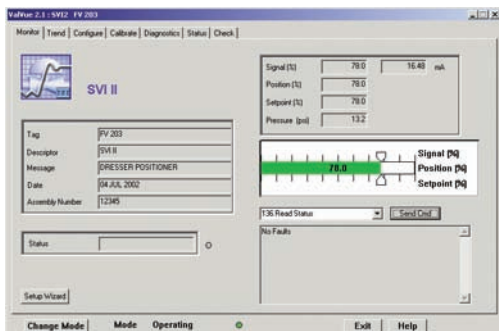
ValVue 2.1 : SVI2 FV 203

Monitor | Trend | Configure | Calibrate | Diagnostics | Status | Check

SVI II

| Tag | FV 203 |
|---|---|
| Descriptor | SVI II |
| Message | DRESSER POSITIONER |
| Date | 04 JUL 2002 |
| Assembly Number | 12345 |

Status

Setup Wizard

Signal (%) 78.0 16.48 mA
Position (%) 78.0
Setpoint (%) 78.0
Pressure (psi) 13.2

78.0

Signal (%)
Position (%)
Setpoint (%)

136 Read Status

Send Cmd

No Faults

Change Mode Mode Operating

Exit Help